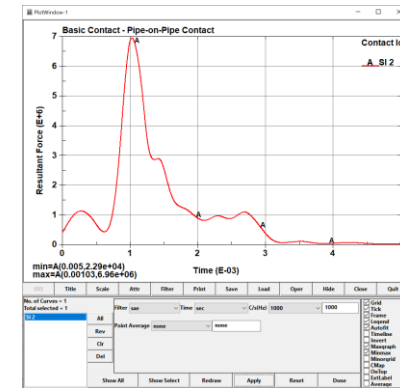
PlotWindow-1

Basic Contact - Pipe-on-Pipe Contact

Contact lo

A SI 2

Resultant Force (E+6)

7
6
5
4
3
2
1
0

0 1 2 3 4

Time (E-03)

min=A(0.005,2.29e+04)
max=A(0.00103,6.96e+06)

Title Scale Attr Filter Print Save Load Oper Hide Close Quit

No. of Curves = 1
Total selected = 1
SI 2

All
Rev
Clr
Del

Filter sae Time sec C/s(Hz) 1000 1000

Point Average none none

Grid
Tick
Frame
Legend
Autofit
Timeline
Invert
Minograph
Minmax
Minorgrid
CMap
OnTop
SetLabel
Average

Show All Show Select Redraw Apply Reset Done